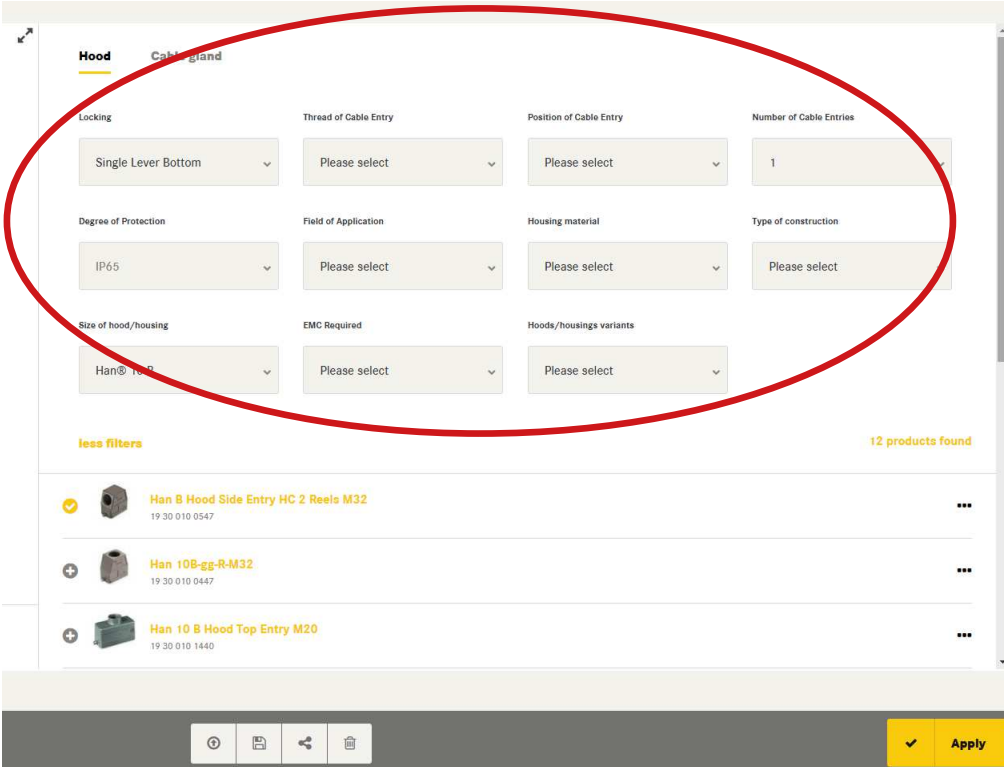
Hood Cable gland

Locking
Single Lever Bottom

Thread of Cable Entry
Please select

Position of Cable Entry
Please select

Number of Cable Entries
1

Degree of Protection
IP65

Field of Application
Please select

Housing material
Please select

Type of construction
Please select

Size of hood/housing
Han® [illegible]

EMC Required
Please select

Hoods/housings variants
Please select

less filters

12 products found

Han B Hood Side Entry HC 2 Reels M32
19 30 010 0547

Han 10B-gg-R-M32
19 30 010 0447

Han 10 B Hood Top Entry M20
19 30 010 1440

Apply